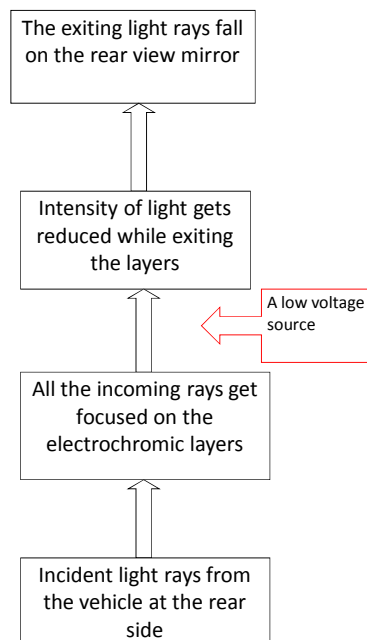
The exiting light rays fall on the rear view mirror

Intensity of light gets reduced while exiting the layers

A low voltage source

All the incoming rays get focused on the electrochromic layers

Incident light rays from the vehicle at the rear side